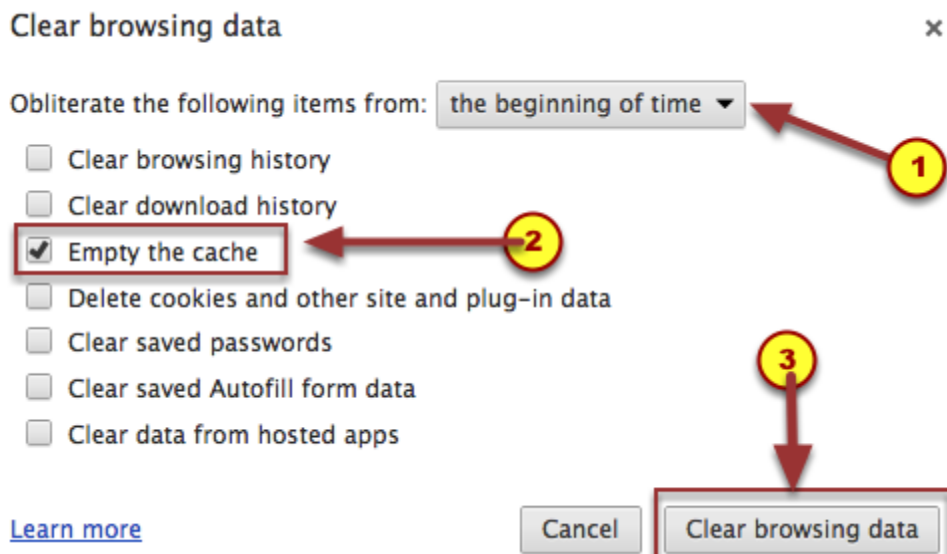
Clear browsing data ×

Obliterate the following items from: the beginning of time

1

Clear browsing history

Clear download history

Empty the cache

2

Delete cookies and other site and plug-in data

Clear saved passwords

3

Clear saved Autofill form data

Clear data from hosted apps

Learn more

Cancel

Clear browsing data